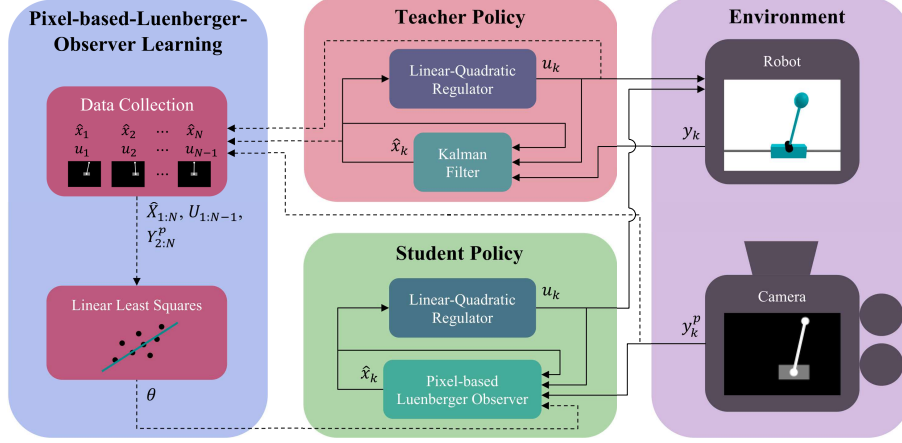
Pixel-based-Luenberger-Observer Learning

Data Collection

$\hat{x}_1$ $\hat{x}_2$ $\cdots$ $\hat{x}_N$
$u_1$ $u_2$ $\cdots$ $u_{N-1}$
$\cdots$

$\hat{X}_{1:N}, U_{1:N-1}, Y^p_{2:N}$

Linear Least Squares

$\theta$

Teacher Policy

Linear-Quadratic Regulator

$u_k$

$\hat{x}_k$

Kalman Filter

Student Policy

Linear-Quadratic Regulator

$u_k$

$\hat{x}_k$

Pixel-based Luenberger Observer

Environment

Robot

$y_k$

Camera

$y^p_k$